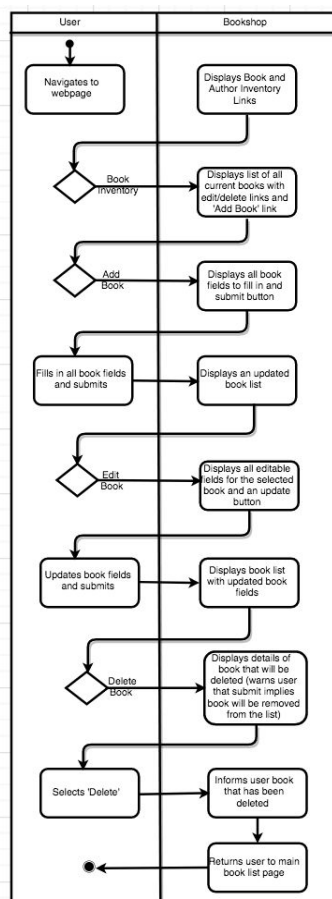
User

Bookshop

Navigates to webpage

Displays Book and Author Inventory Links

Book Inventory

Displays list of all current books with edit/delete links and 'Add Book' link

Add Book

Displays all book fields to fill in and submit button

Fills in all book fields and submits

Displays an updated book list

Edit Book

Displays all editable fields for the selected book and an update button

Updates book fields and submits

Displays book list with updated book fields

Delete Book

Displays details of book that will be deleted (warns user that submit implies book will be removed from the list)

Selects 'Delete'

Informs user book that has been deleted

Returns user to main book list page